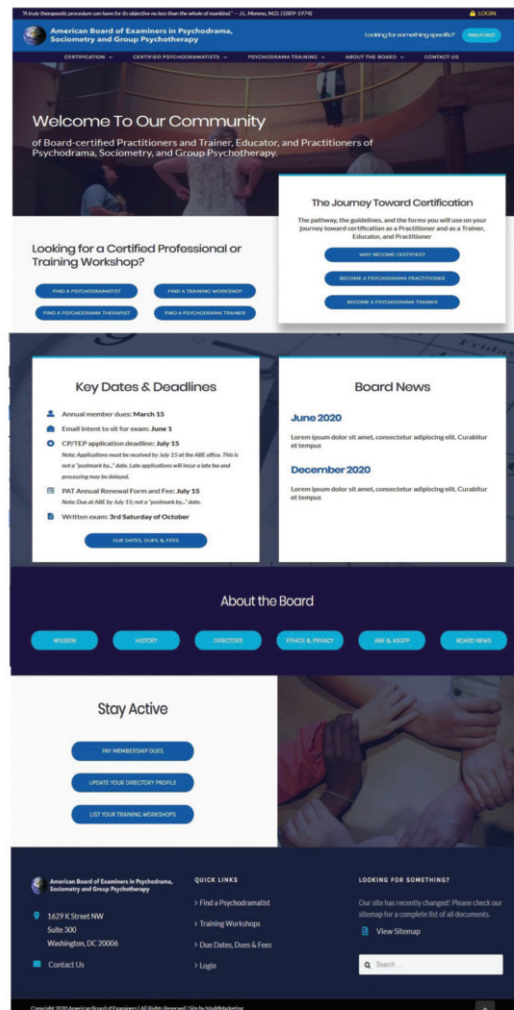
"A truly therapeutic procedure can have for its objective no less than the whole of mankind." – J.L. Moreno, M.D. (1889-1974)

LOGIN

American Board of Examiners in Psychodrama, Sociometry and Group Psychotherapy

Looking for something specific?

FIND IT FAST

CERTIFICATION · CERTIFIED PSYCHODRAMATISTS · PSYCHODRAMA TRAINING · ABOUT THE BOARD · CONTACT US

Welcome To Our Community

of Board-certified Practitioners and Trainer, Educator, and Practitioners of Psychodrama, Sociometry, and Group Psychotherapy.

The Journey Toward Certification

The pathway, the guidelines, and the forms you will use on your journey toward certification as a Practitioner and as a Trainer, Educator, and Practitioner

WHY BECOME CERTIFIED?

BECOME A PSYCHODRAMA PRACTITIONER

BECOME A PSYCHODRAMA TRAINER

Looking for a Certified Professional or Training Workshop?

FIND A PSYCHODRAMATIST

FIND A TRAINING WORKSHOP

FIND A PSYCHODRAMA THERAPIST

FIND A PSYCHODRAMA TRAINER

Key Dates & Deadlines

Annual member dues: March 15

Email intent to sit for exam: June 1

CP/TEP application deadline: July 15

Note: Applications must be received by July 15 at the ABE office. This is not a "postmark by..." date. Late applications will incur a late fee and processing may be delayed.

PAT Annual Renewal Form and Fee: July 15

Note: Due at ABE by July 15; not a "postmark by..." date.

Written exam: 3rd Saturday of October

OUR DATES, DUES & FEES

Board News

June 2020

Lorem ipsum dolor sit amet, consectetur adipiscing elit. Curabitur et tempus

December 2020

Lorem ipsum dolor sit amet, consectetur adipiscing elit. Curabitur et tempus

About the Board

MISSION · HISTORY · DIRECTORS · ETHICS & PRIVACY · ABE & ASGPP · BOARD NEWS

Stay Active

PAY MEMBERSHIP DUES

UPDATE YOUR DIRECTORY PROFILE

LIST YOUR TRAINING WORKSHOPS

American Board of Examiners in Psychodrama, Sociometry and Group Psychotherapy

1629 K Street NW
Suite 300
Washington, DC 20006

Contact Us

QUICK LINKS

› Find a Psychodramatist

› Training Workshops

› Due Dates, Dues & Fees

› Login

LOOKING FOR SOMETHING?

Our site has recently changed! Please check our sitemap for a complete list of all documents.

View Sitemap

Search ...

Copyright 2020 American Board of Examiners | All Rights Reserved | Site by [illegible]